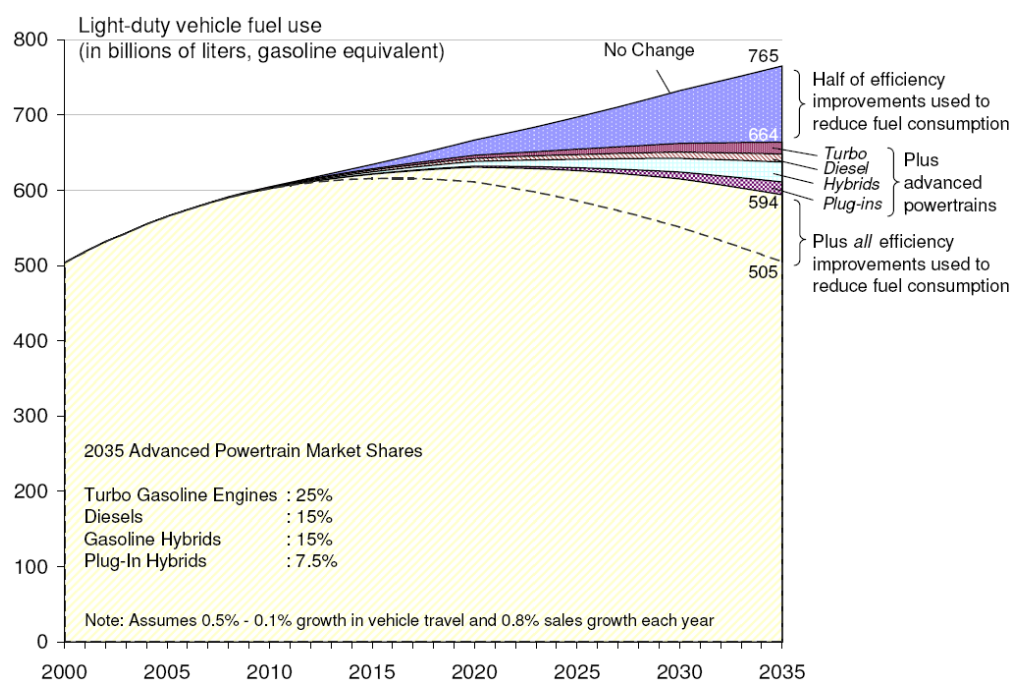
Light-duty vehicle fuel use
(in billions of liters, gasoline equivalent)

800
700
600
500
400
300
200
100
0

No Change

765

Half of efficiency improvements used to reduce fuel consumption

664

Turbo
Diesel
Hybrids
Plug-ins

Plus advanced powertrains

594

Plus *all* efficiency improvements used to reduce fuel consumption

505

2035 Advanced Powertrain Market Shares

| | |
|---|---|
| Turbo Gasoline Engines | : 25% |
| Diesels | : 15% |
| Gasoline Hybrids | : 15% |
| Plug-In Hybrids | : 7.5% |

Note: Assumes 0.5% - 0.1% growth in vehicle travel and 0.8% sales growth each year

2000 2005 2010 2015 2020 2025 2030 2035